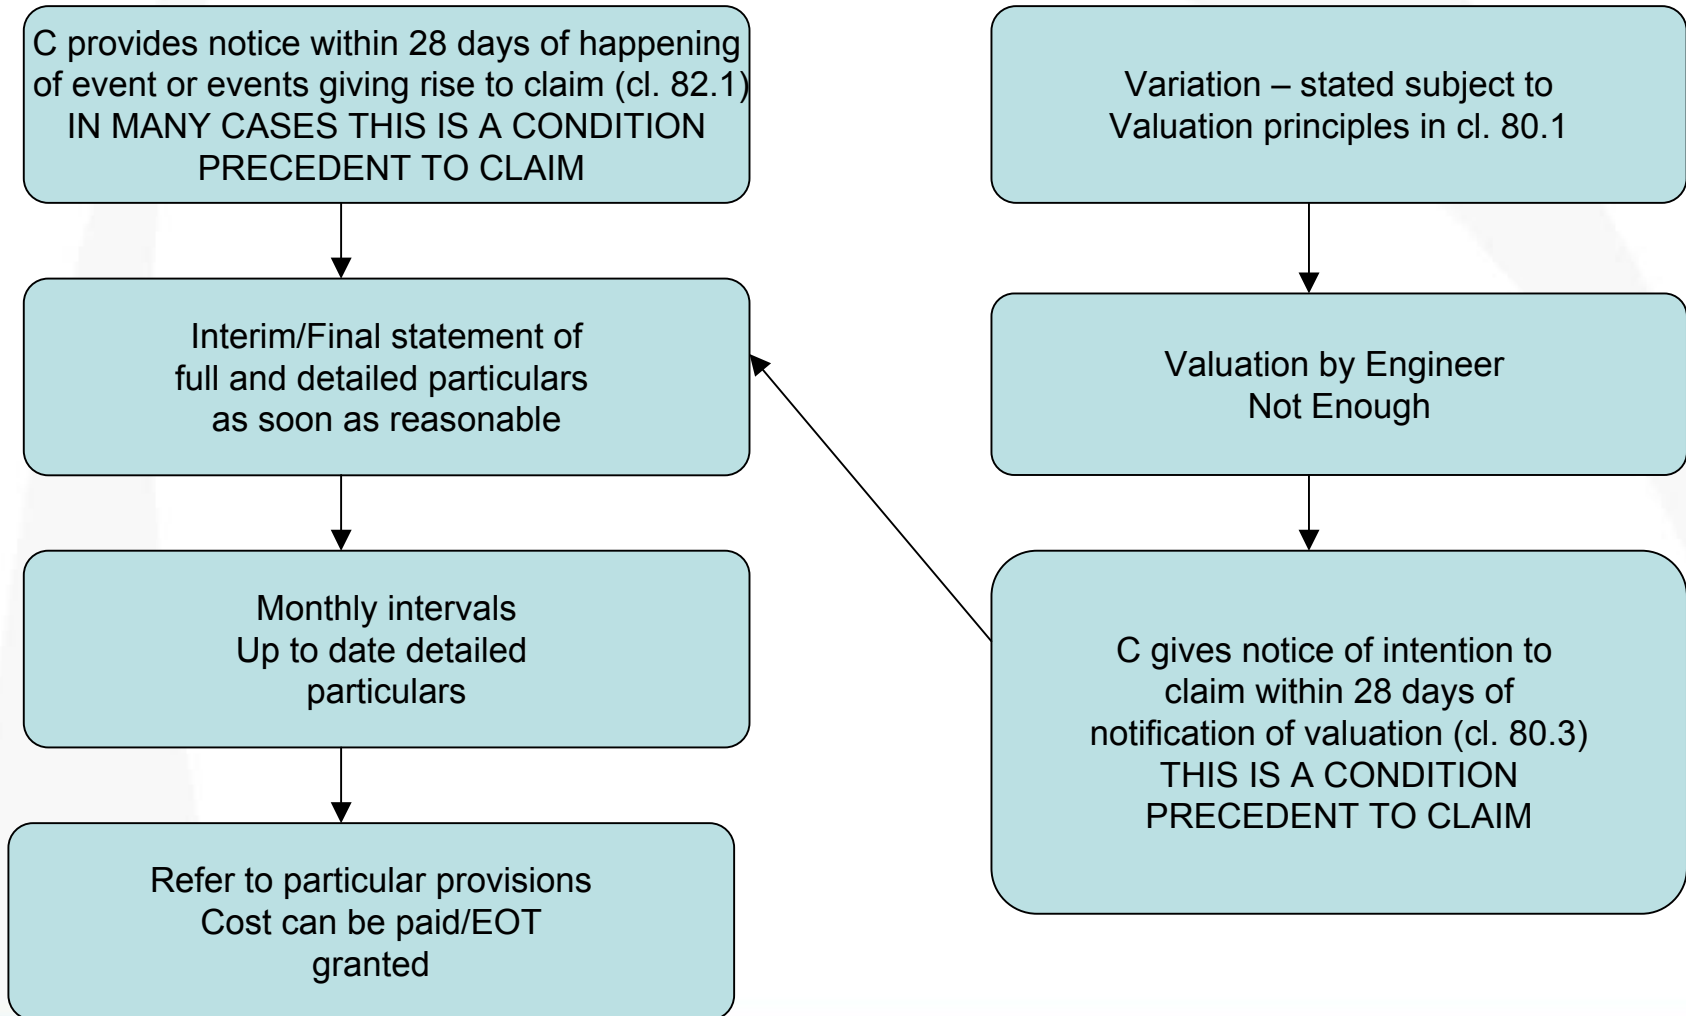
C provides notice within 28 days of happening of event or events giving rise to claim (cl. 82.1) IN MANY CASES THIS IS A CONDITION PRECEDENT TO CLAIM

Interim/Final statement of full and detailed particulars as soon as reasonable

Monthly intervals Up to date detailed particulars

Refer to particular provisions Cost can be paid/EOT granted

Variation – stated subject to Valuation principles in cl. 80.1

Valuation by Engineer Not Enough

C gives notice of intention to claim within 28 days of notification of valuation (cl. 80.3) THIS IS A CONDITION PRECEDENT TO CLAIM